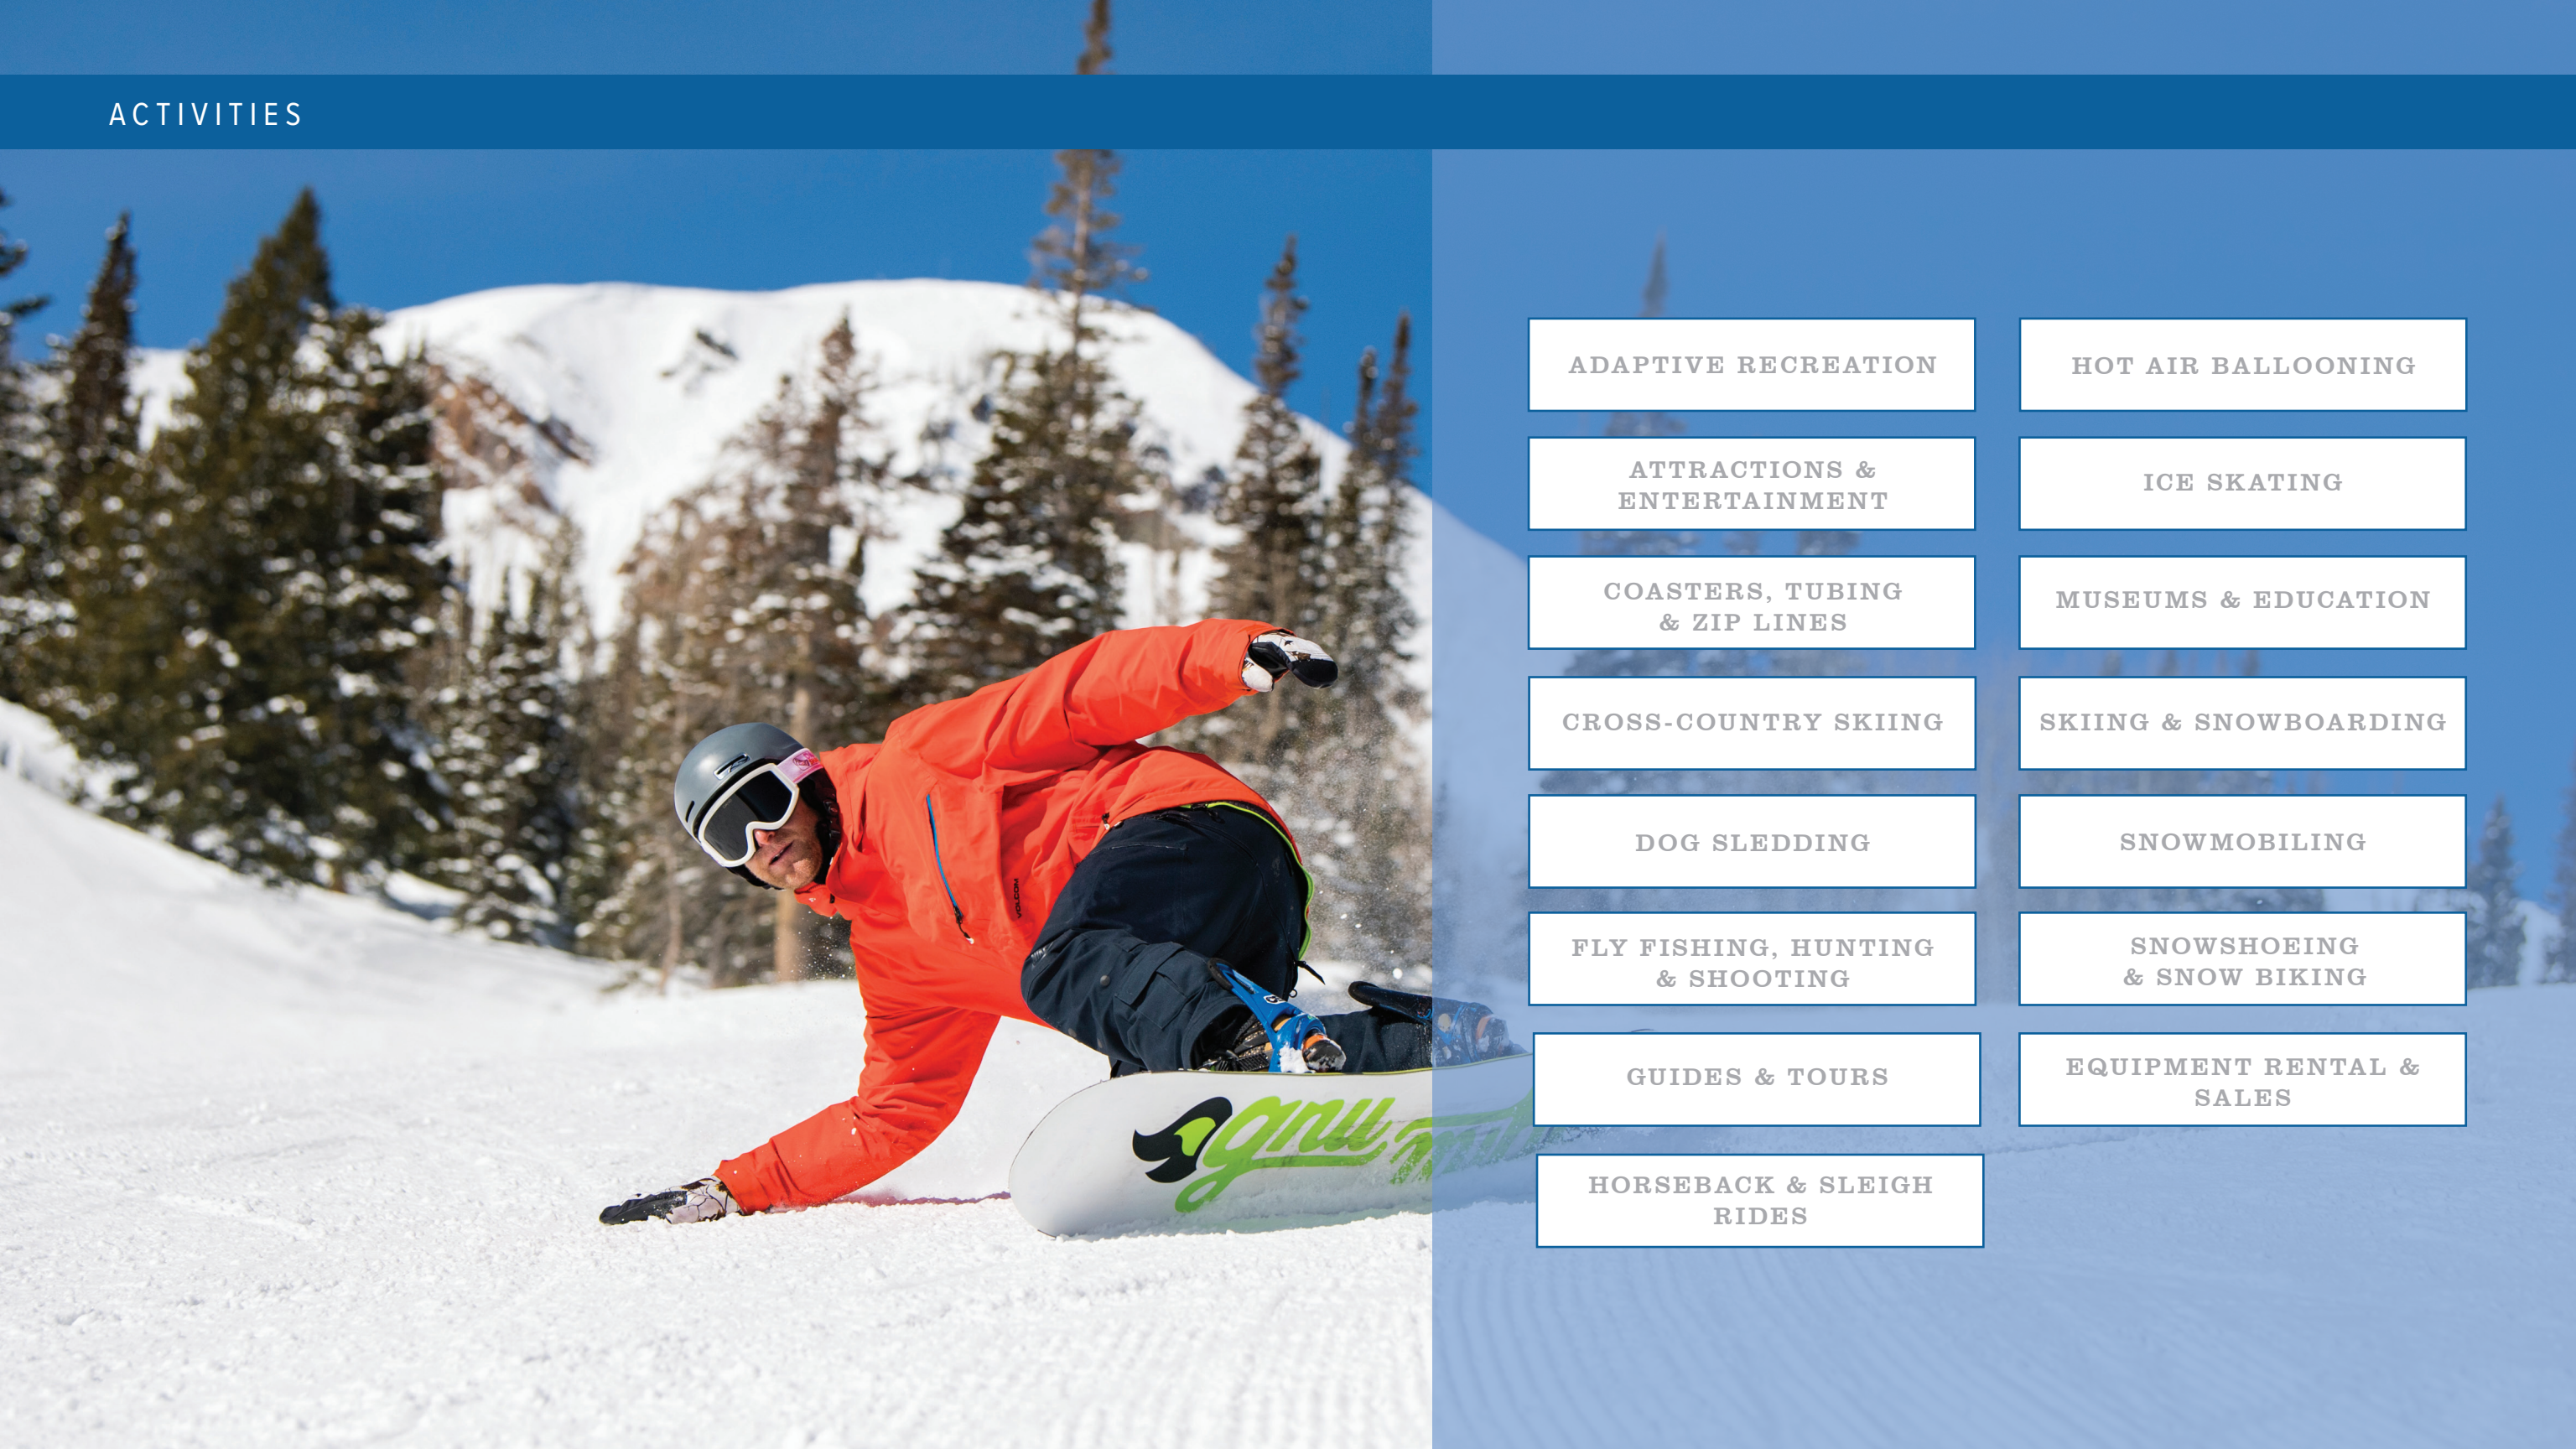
ACTIVITIES

ADAPTIVE RECREATION

ATTRACTIONS & ENTERTAINMENT

COASTERS, TUBING & ZIP LINES

CROSS-COUNTRY SKIING

DOG SLEDDING

FLY FISHING, HUNTING & SHOOTING

GUIDES & TOURS

HORSEBACK & SLEIGH RIDES

HOT AIR BALLOONING

ICE SKATING

MUSEUMS & EDUCATION

SKIING & SNOWBOARDING

SNOWMOBILING

SNOWSHOEING & SNOW BIKING

EQUIPMENT RENTAL & SALES